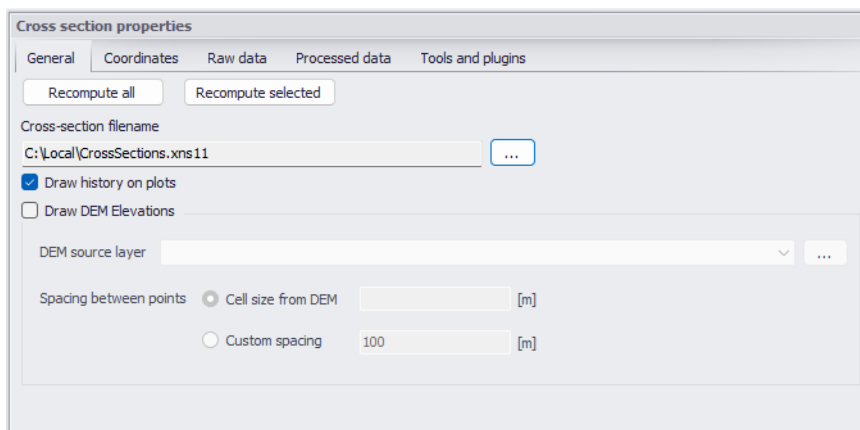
Cross section properties

General Coordinates Raw data Processed data Tools and plugins

Recompute all Recompute selected

Cross-section filename

C:\Local\CrossSections.xns11 ...

Draw history on plots

Draw DEM Elevations

DEM source layer ...

Spacing between points Cell size from DEM [m]

Custom spacing 100 [m]